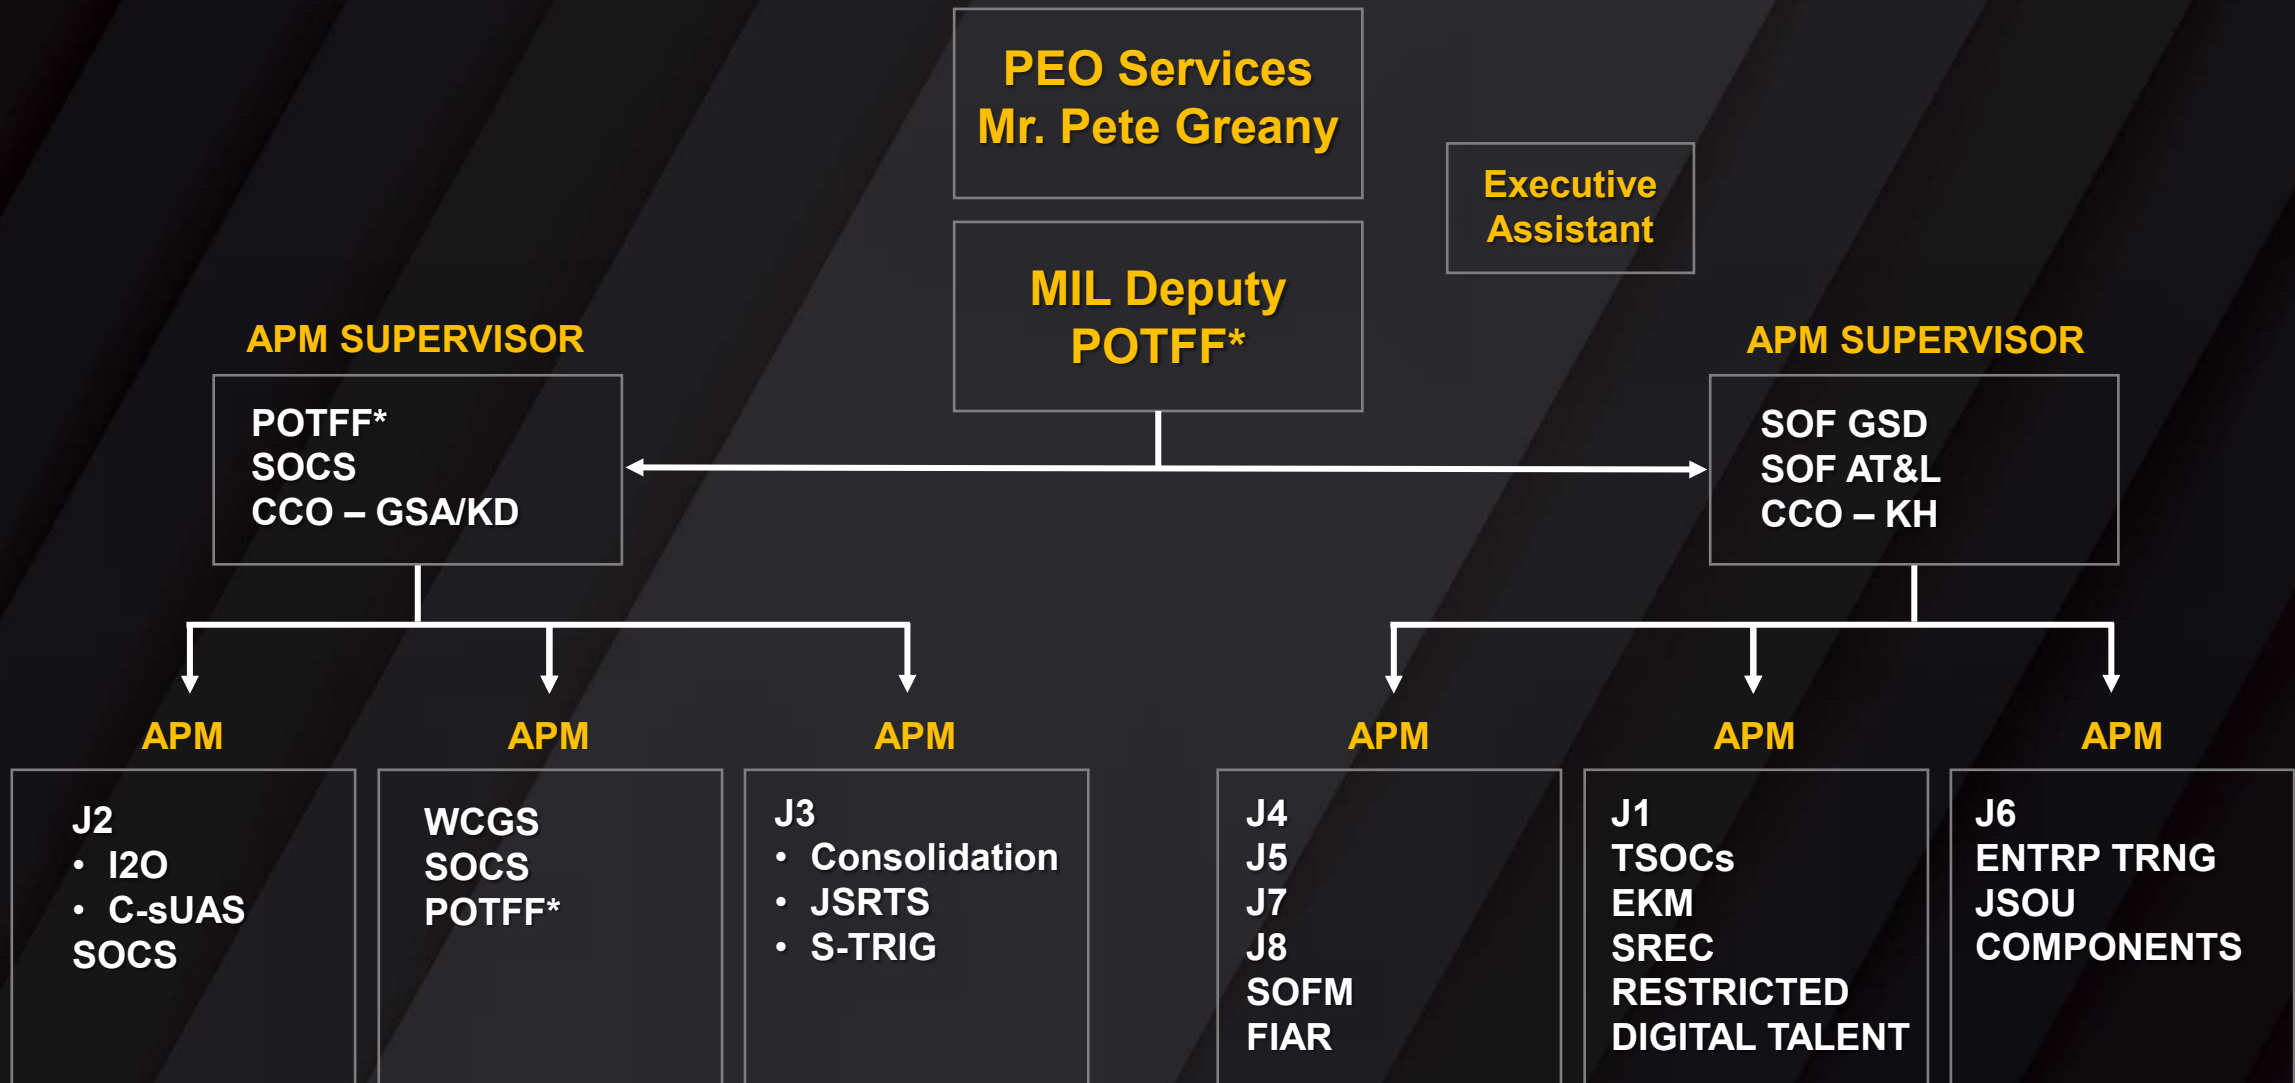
PEO Services
Mr. Pete Greany

Executive Assistant

MIL Deputy
POTFF*

APM SUPERVISOR

POTFF*
SOCS
CCO – GSA/KD

APM SUPERVISOR

SOF GSD
SOF AT&L
CCO – KH

APM

J2
• I2O
• C-sUAS
SOCS

APM

WCGS
SOCS
POTFF*

APM

J3
• Consolidation
• JSRTS
• S-TRIG

APM

J4
J5
J7
J8
SOFM
FIAR

APM

J1
TSOCs
EKM
SREC
RESTRICTED
DIGITAL TALENT

APM

J6
ENTRP TRNG
JSOU
COMPONENTS